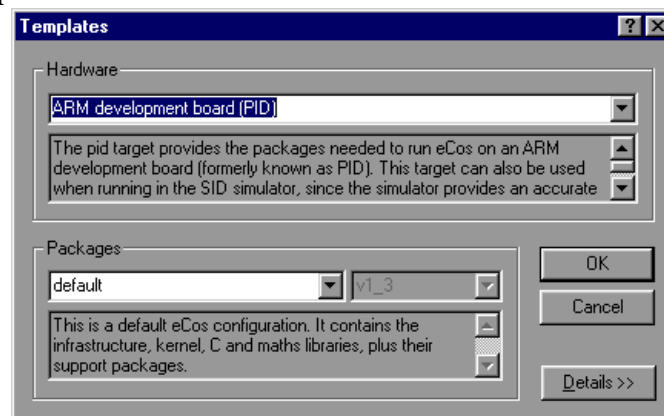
Templates

Hardware

ARM development board (PID)

The pid target provides the packages needed to run eCos on an ARM development board (formerly known as PID). This target can also be used when running in the SID simulator, since the simulator provides an accurate

Packages

default

v1_3

This is a default eCos configuration. It contains the infrastructure, kernel, C and maths libraries, plus their support packages.

OK

Cancel

Details >>